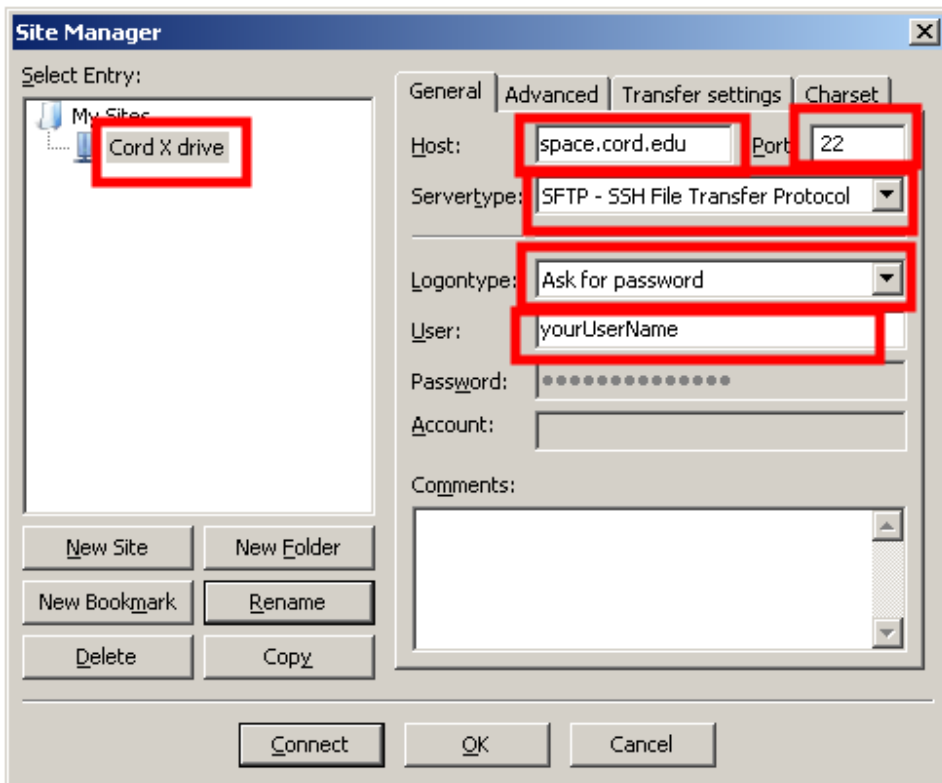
Site Manager

Select Entry:

My Sites
Cord X drive

General | Advanced | Transfer settings | Charset

Host: space.cord.edu Port: 22
Servertype: SFTP - SSH File Transfer Protocol
Logontype: Ask for password
User: yourUserName
Password: ••••••••••••••
Account:
Comments:

New Site | New Folder
New Bookmark | Rename
Delete | Copy

Connect | OK | Cancel